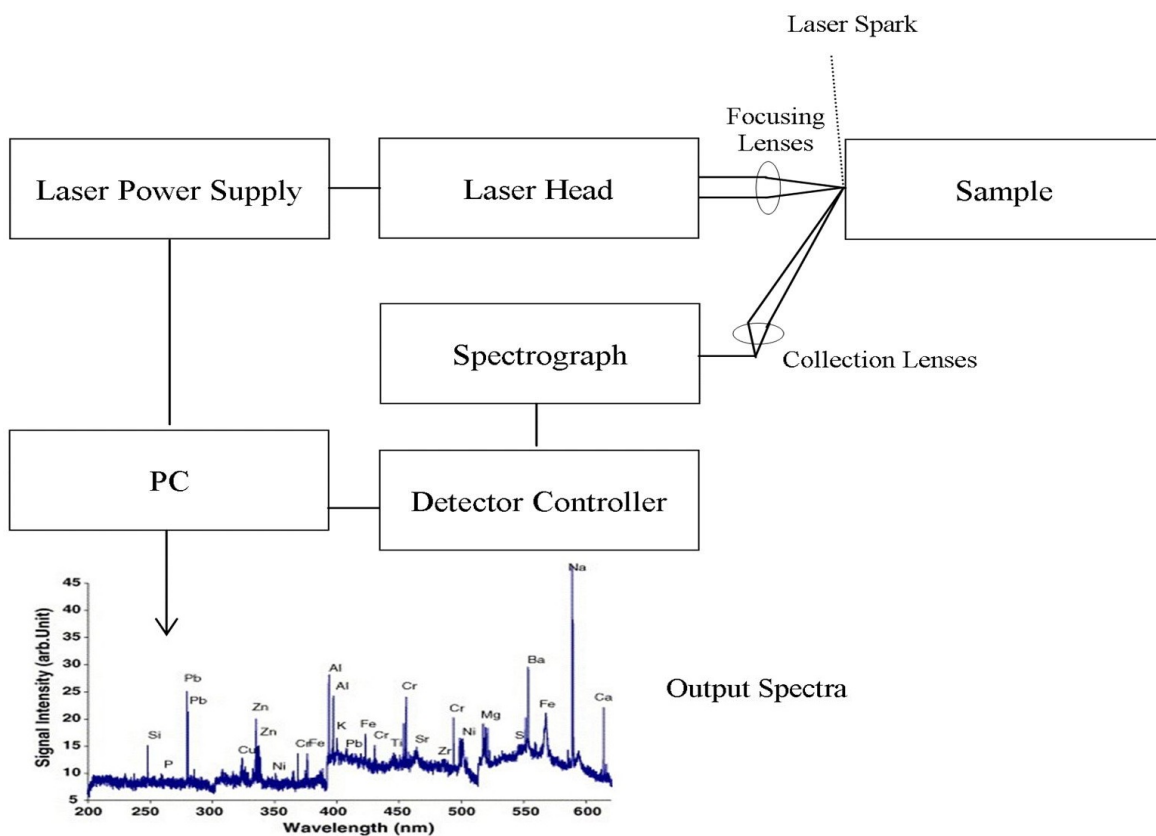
Laser Spark

Focusing Lenses

Laser Power Supply

Laser Head

Sample

Spectrograph

Collection Lenses

PC

Detector Controller

Output Spectra

Signal Intensity (arb.Unit)

45
40
35
30
25
20
15
10
5

200 250 300 350 400 450 500 550 600

Wavelength (nm)

Si P Pb Pb Cu Zn Zn Ni Cr Fe Al Al K Pb Fe Cr Ti Cr Sr Zr Cr Ni Mg S Ba Fe Na Ca